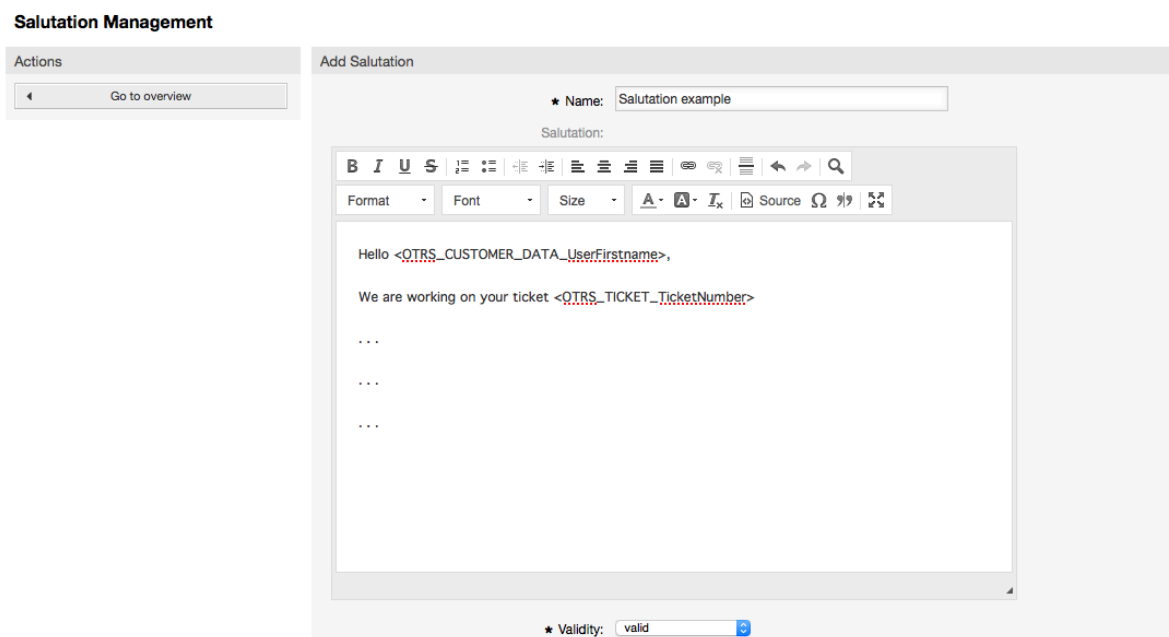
Salutation Management

Actions

Go to overview

Add Salutation

* Name: Salutation example

Salutation:

B I U S

Format Font Size Source Ω

Hello <OTRS_CUSTOMER_DATA_UserFirstname>,

We are working on your ticket <OTRS_TICKET_TicketNumber>

...

...

...

* Validity: valid